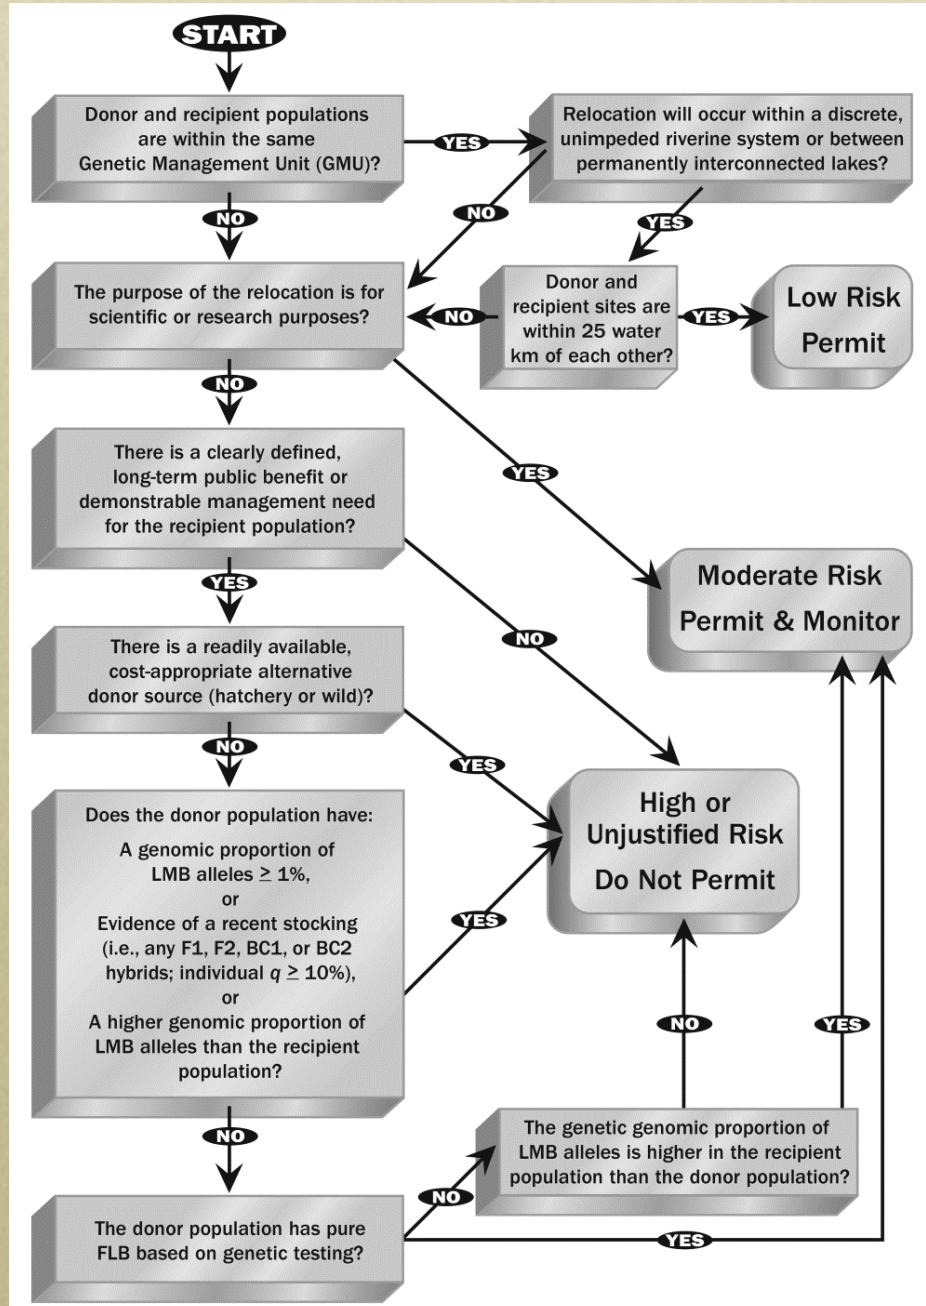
START

Donor and recipient populations are within the same Genetic Management Unit (GMU)?

YES

Relocation will occur within a discrete, unimpeded riverine system or between permanently interconnected lakes?

NO

NO

YES

The purpose of the relocation is for scientific or research purposes?

NO

Donor and recipient sites are within 25 water km of each other?

YES

Low Risk Permit

NO

There is a clearly defined, long-term public benefit or demonstrable management need for the recipient population?

YES

YES

Moderate Risk Permit & Monitor

NO

There is a readily available, cost-appropriate alternative donor source (hatchery or wild)?

NO

YES

High or Unjustified Risk Do Not Permit

Does the donor population have:

A genomic proportion of LMB alleles $\geq$ 1%,

or

Evidence of a recent stocking (i.e., any F1, F2, BC1, or BC2 hybrids; individual $q \geq 10\%$),

or

A higher genomic proportion of LMB alleles than the recipient population?

YES

NO

YES

NO

The genetic genomic proportion of LMB alleles is higher in the recipient population than the donor population?

NO

The donor population has pure FLB based on genetic testing?

YES